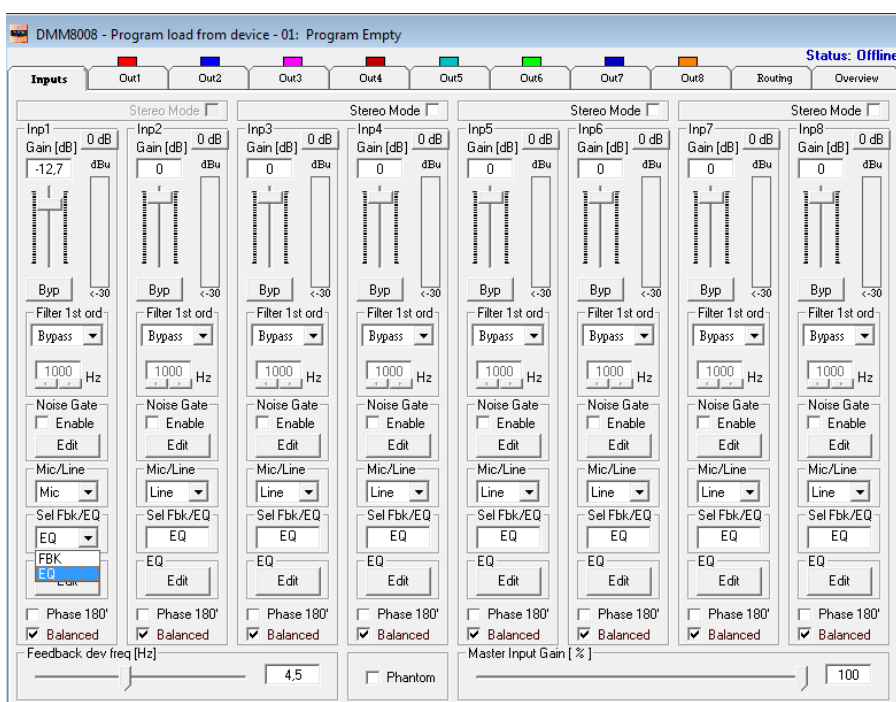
DMM8008 - Program load from device - 01: Program Empty

Status: Offline

Inputs | Out1 | Out2 | Out3 | Out4 | Out5 | Out6 | Out7 | Out8 | Routing | Overview

Stereo Mode

Stereo Mode

Stereo Mode

Stereo Mode

Inp1
Gain [dB] 0 dB
-12,7
dBu
Byp <-30
Filter 1st ord
Bypass
1000 Hz
Noise Gate
Enable
Edit
Mic/Line
Mic
Sel Fbk/EQ
EQ
FBK
EQ
Edit
Phase 180'
Balanced

Inp2
Gain [dB] 0 dB
0
dBu
Byp <-30
Filter 1st ord
Bypass
1000 Hz
Noise Gate
Enable
Edit
Mic/Line
Line
Sel Fbk/EQ
EQ
EQ
Edit
Phase 180'
Balanced

Inp3
Gain [dB] 0 dB
0
dBu
Byp <-30
Filter 1st ord
Bypass
1000 Hz
Noise Gate
Enable
Edit
Mic/Line
Line
Sel Fbk/EQ
EQ
EQ
Edit
Phase 180'
Balanced

Inp4
Gain [dB] 0 dB
0
dBu
Byp <-30
Filter 1st ord
Bypass
1000 Hz
Noise Gate
Enable
Edit
Mic/Line
Line
Sel Fbk/EQ
EQ
EQ
Edit
Phase 180'
Balanced

Inp5
Gain [dB] 0 dB
0
dBu
Byp <-30
Filter 1st ord
Bypass
1000 Hz
Noise Gate
Enable
Edit
Mic/Line
Line
Sel Fbk/EQ
EQ
EQ
Edit
Phase 180'
Balanced

Inp6
Gain [dB] 0 dB
0
dBu
Byp <-30
Filter 1st ord
Bypass
1000 Hz
Noise Gate
Enable
Edit
Mic/Line
Line
Sel Fbk/EQ
EQ
EQ
Edit
Phase 180'
Balanced

Inp7
Gain [dB] 0 dB
0
dBu
Byp <-30
Filter 1st ord
Bypass
1000 Hz
Noise Gate
Enable
Edit
Mic/Line
Line
Sel Fbk/EQ
EQ
EQ
Edit
Phase 180'
Balanced

Inp8
Gain [dB] 0 dB
0
dBu
Byp <-30
Filter 1st ord
Bypass
1000 Hz
Noise Gate
Enable
Edit
Mic/Line
Line
Sel Fbk/EQ
EQ
EQ
Edit
Phase 180'
Balanced

Feedback dev freq [Hz]
4,5

Phantom

Master Input Gain [ % ]
100